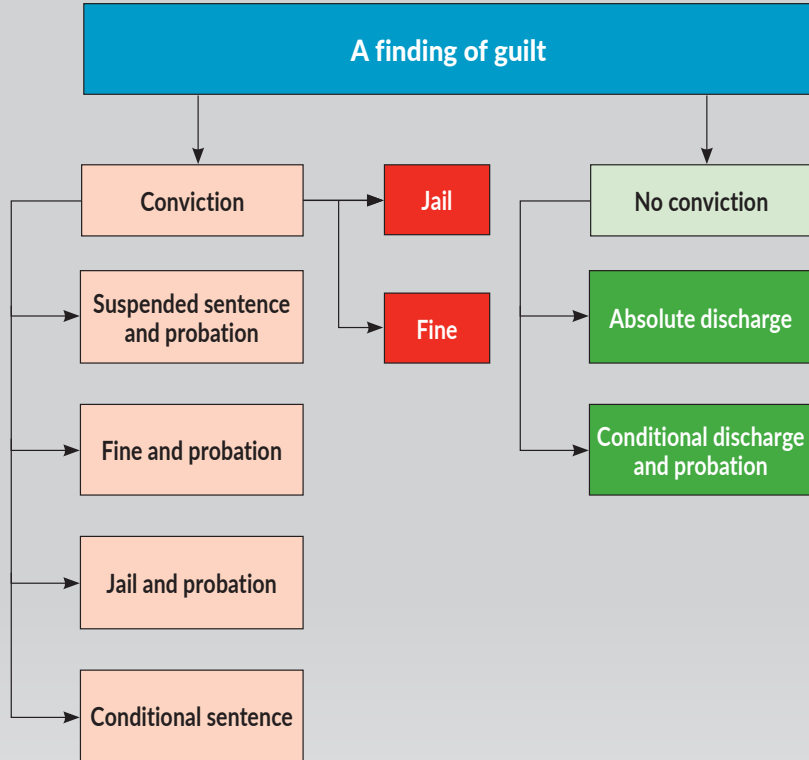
A finding of guilt

Conviction

Jail

Fine

Suspended sentence and probation

Fine and probation

Jail and probation

Conditional sentence

No conviction

Absolute discharge

Conditional discharge and probation